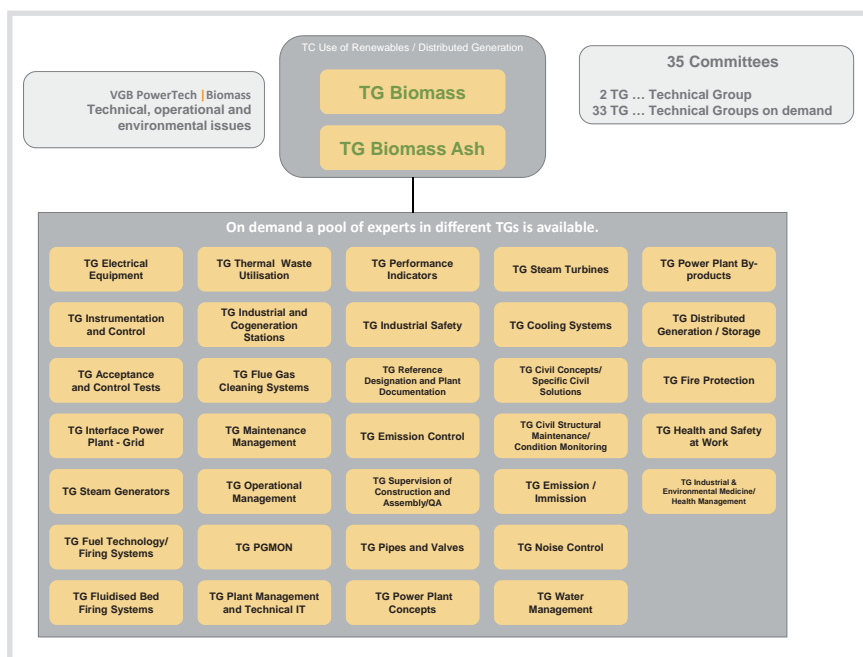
VGB PowerTech | Biomass
Technical, operational and environmental issues

TC Use of Renewables / Distributed Generation

TG Biomass

TG Biomass Ash

35 Committees

2 TG … Technical Group
33 TG … Technical Groups on demand

On demand a pool of experts in different TGs is available.

TG Electrical Equipment

TG Instrumentation and Control

TG Acceptance and Control Tests

TG Interface Power Plant - Grid

TG Steam Generators

TG Fuel Technology/ Firing Systems

TG Fluidised Bed Firing Systems

TG Thermal Waste Utilisation

TG Industrial and Cogeneration Stations

TG Flue Gas Cleaning Systems

TG Maintenance Management

TG Operational Management

TG PGMON

TG Plant Management and Technical IT

TG Performance Indicators

TG Industrial Safety

TG Reference Designation and Plant Documentation

TG Emission Control

TG Supervision of Construction and Assembly/QA

TG Pipes and Valves

TG Power Plant Concepts

TG Steam Turbines

TG Cooling Systems

TG Civil Concepts/ Specific Civil Solutions

TG Civil Structural Maintenance/ Condition Monitoring

TG Emission / Immission

TG Noise Control

TG Water Management

TG Power Plant By-products

TG Distributed Generation / Storage

TG Fire Protection

TG Health and Safety at Work

TG Industrial & Environmental Medicine/ Health Management